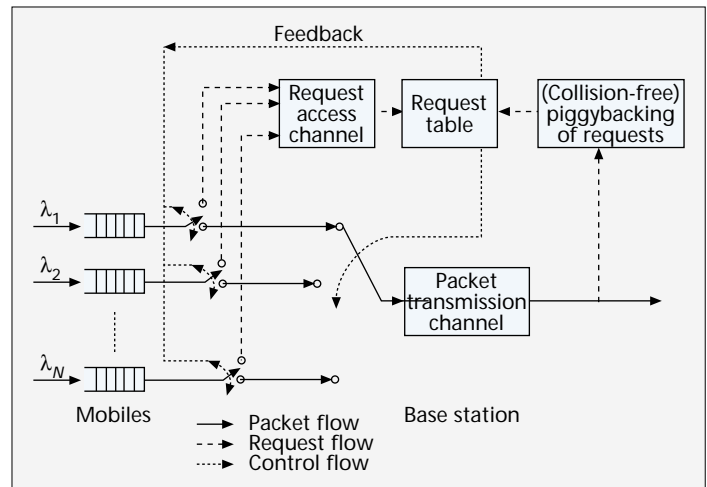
Feedback

Request access channel

Request table

(Collision-free) piggybacking of requests

$\lambda_1$

$\lambda_2$

$\lambda_N$

Packet transmission channel

Mobiles

Base station

Packet flow

Request flow

Control flow